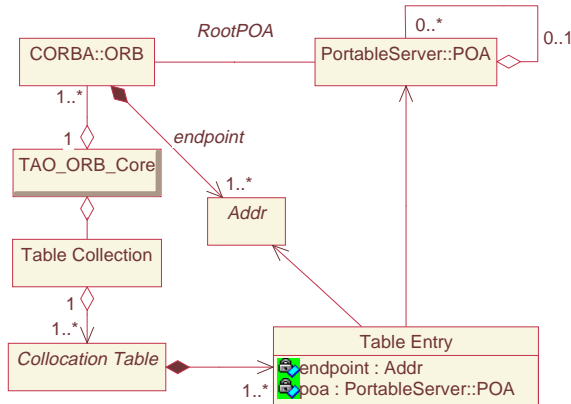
RootPOA

0..*

CORBA::ORB

PortableServer::POA

0..1

1..*

endpoint

1

TAO_ORB_Core

1..*

Addr

Table Collection

1

1..*

Collocation Table

Table Entry

endpoint : Addr

1..*

poa : PortableServer::POA